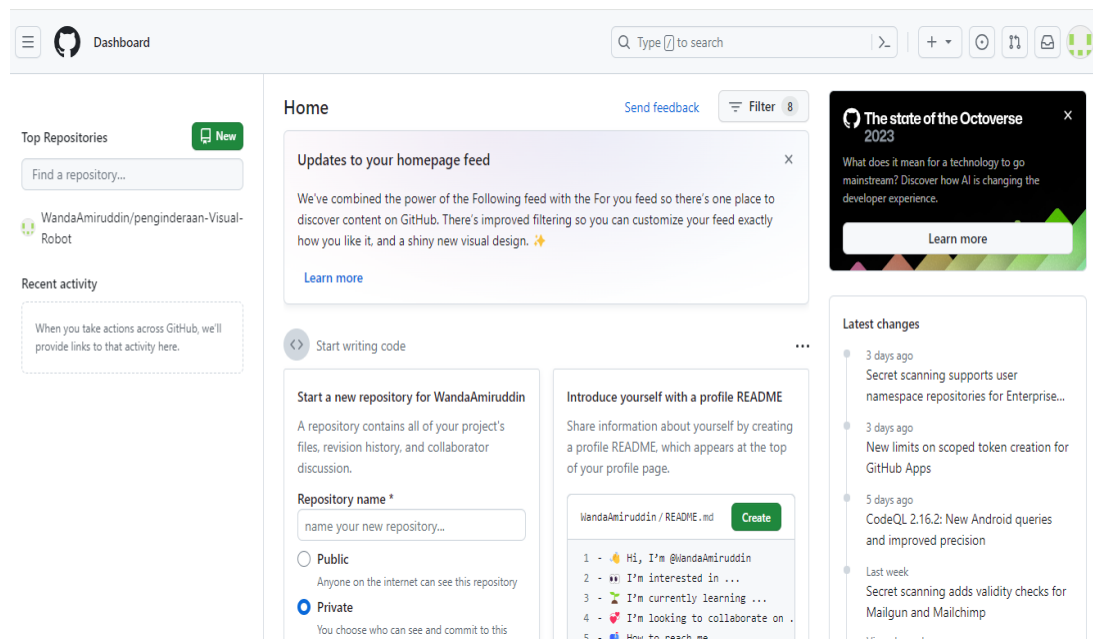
Dashboard

Type / to search

Top Repositories

New

Find a repository...

WandaAmiruddin/penginderaan-Visual-Robot

Recent activity

When you take actions across GitHub, we'll provide links to that activity here.

Home

Send feedback

Filter 8

Updates to your homepage feed

We've combined the power of the Following feed with the For you feed so there's one place to discover content on GitHub. There's improved filtering so you can customize your feed exactly how you like it, and a shiny new visual design. ✨

Learn more

Start writing code

Start a new repository for WandaAmiruddin

A repository contains all of your project's files, revision history, and collaborator discussion.

Repository name *

name your new repository...

Public

Anyone on the internet can see this repository

Private

You choose who can see and commit to this

Introduce yourself with a profile README

Share information about yourself by creating a profile README, which appears at the top of your profile page.

WandaAmiruddin / README.md

Create

1 - 👋 Hi, I'm @WandaAmiruddin
2 - 👀 I'm interested in ...
3 - 🌱 I'm currently learning ...
4 - 💞️ I'm looking to collaborate on ...
5 - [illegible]

The state of the Octoverse 2023

What does it mean for a technology to go mainstream? Discover how AI is changing the developer experience.

Learn more

Latest changes

3 days ago
Secret scanning supports user namespace repositories for Enterprise...

3 days ago
New limits on scoped token creation for GitHub Apps

5 days ago
CodeQL 2.16.2: New Android queries and improved precision

Last week
Secret scanning adds validity checks for Mailgun and Mailchimp